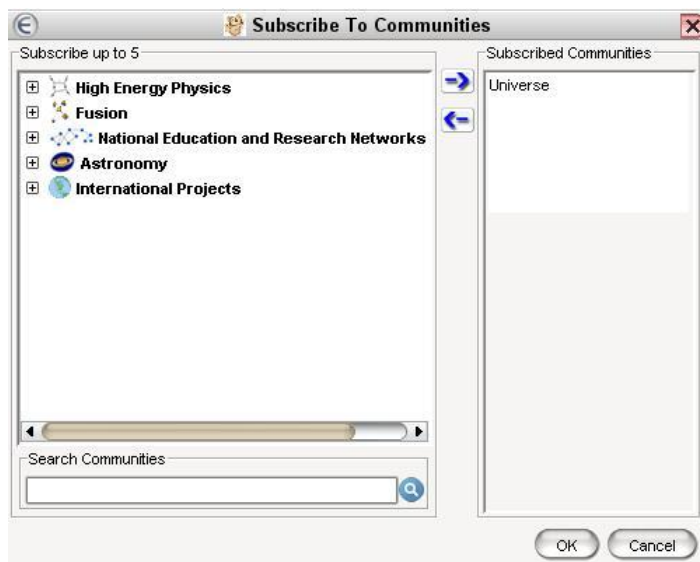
Subscribe To Communities

Subscribe up to 5

High Energy Physics
Fusion
National Education and Research Networks
Astronomy
International Projects

Search Communities

Subscribed Communities

Universe

OK
Cancel